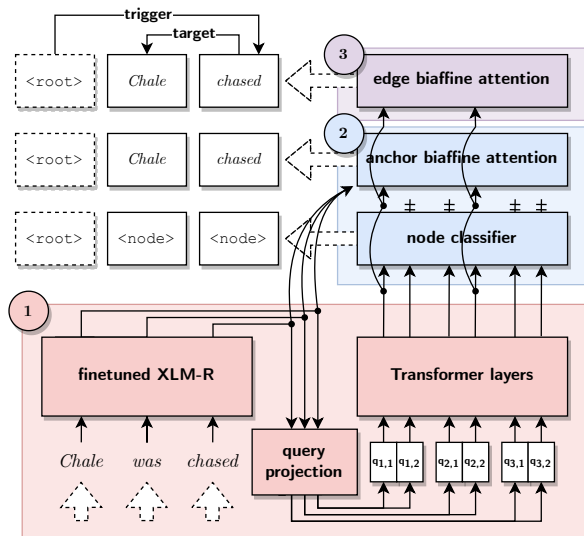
trigger
target
<root>
Chale
chased
3
edge biaffine attention
<root>
Chale
chased
2
anchor biaffine attention
± ± ± ±
<root>
<node>
<node>
node classifier
1
finetuned XLM-R
Transformer layers
Chale
was
chased
query projection
$q_{1,1}$ $q_{1,2}$ $q_{2,1}$ $q_{2,2}$ $q_{3,1}$ $q_{3,2}$